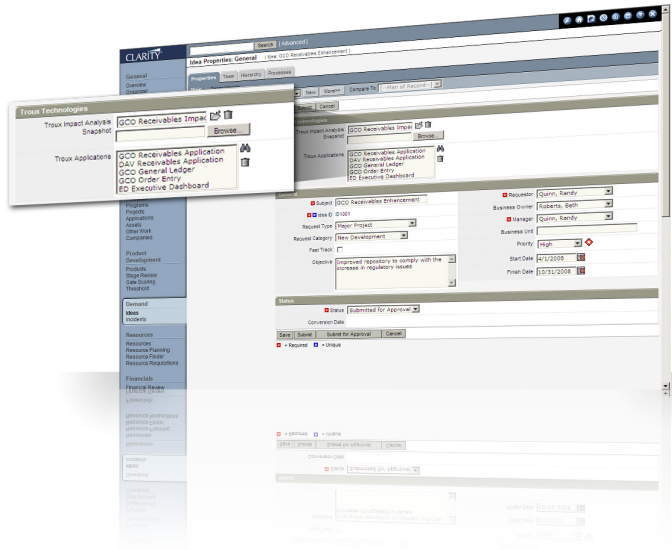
CLARITY

Search | Advanced |

Idea Properties: General ( Idea: GCO Receivables Enhancement )

Properties | Team | Hierarchy | Processes

General
Overview

Troux Technologies

Troux Impact Analysis Snapshot: GCO Receivables Impac

Browse...

Troux Applications:
GCO Receivables Application
D4V Receivables Application
GCO General Ledger
GCO Order Entry
ED Executive Dashboard

New | Merge | Compare To | --Plan of Record--

Submit | Cancel

Troux Technologies

Troux Impact Analysis Snapshot: GCO Receivables Impac

Browse...

Troux Applications:
GCO Receivables Application
D4V Receivables Application
GCO General Ledger
GCO Order Entry
ED Executive Dashboard

Programs
Projects
Applications
Assets
Other Work
Companies

Product Development
Products
Stage Review
Gate Scoring
Threshold

Demand
Ideas
Incidents

Resources
Resources
Resource Planning
Resource Finder
Resource Requisitions

Financials
Finance Review

Subject: GCO Receivables Enhancement
Idea ID: ID1001
Request Type: Major Project
Request Category: New Development
Fast Track
Objective: Improved repository to comply with the increase in regulatory issues

Requestor: Quinn, Randy
Business Owner: Roberts, Beth
Manager: Quinn, Randy
Business Unit:
Priority: High
Start Date: 4/1/2008
Finish Date: 10/31/2008

Status
Status: Submitted for Approval
Conversion Date

Save | Submit | Submit for Approval | Cancel

= Required = Unique